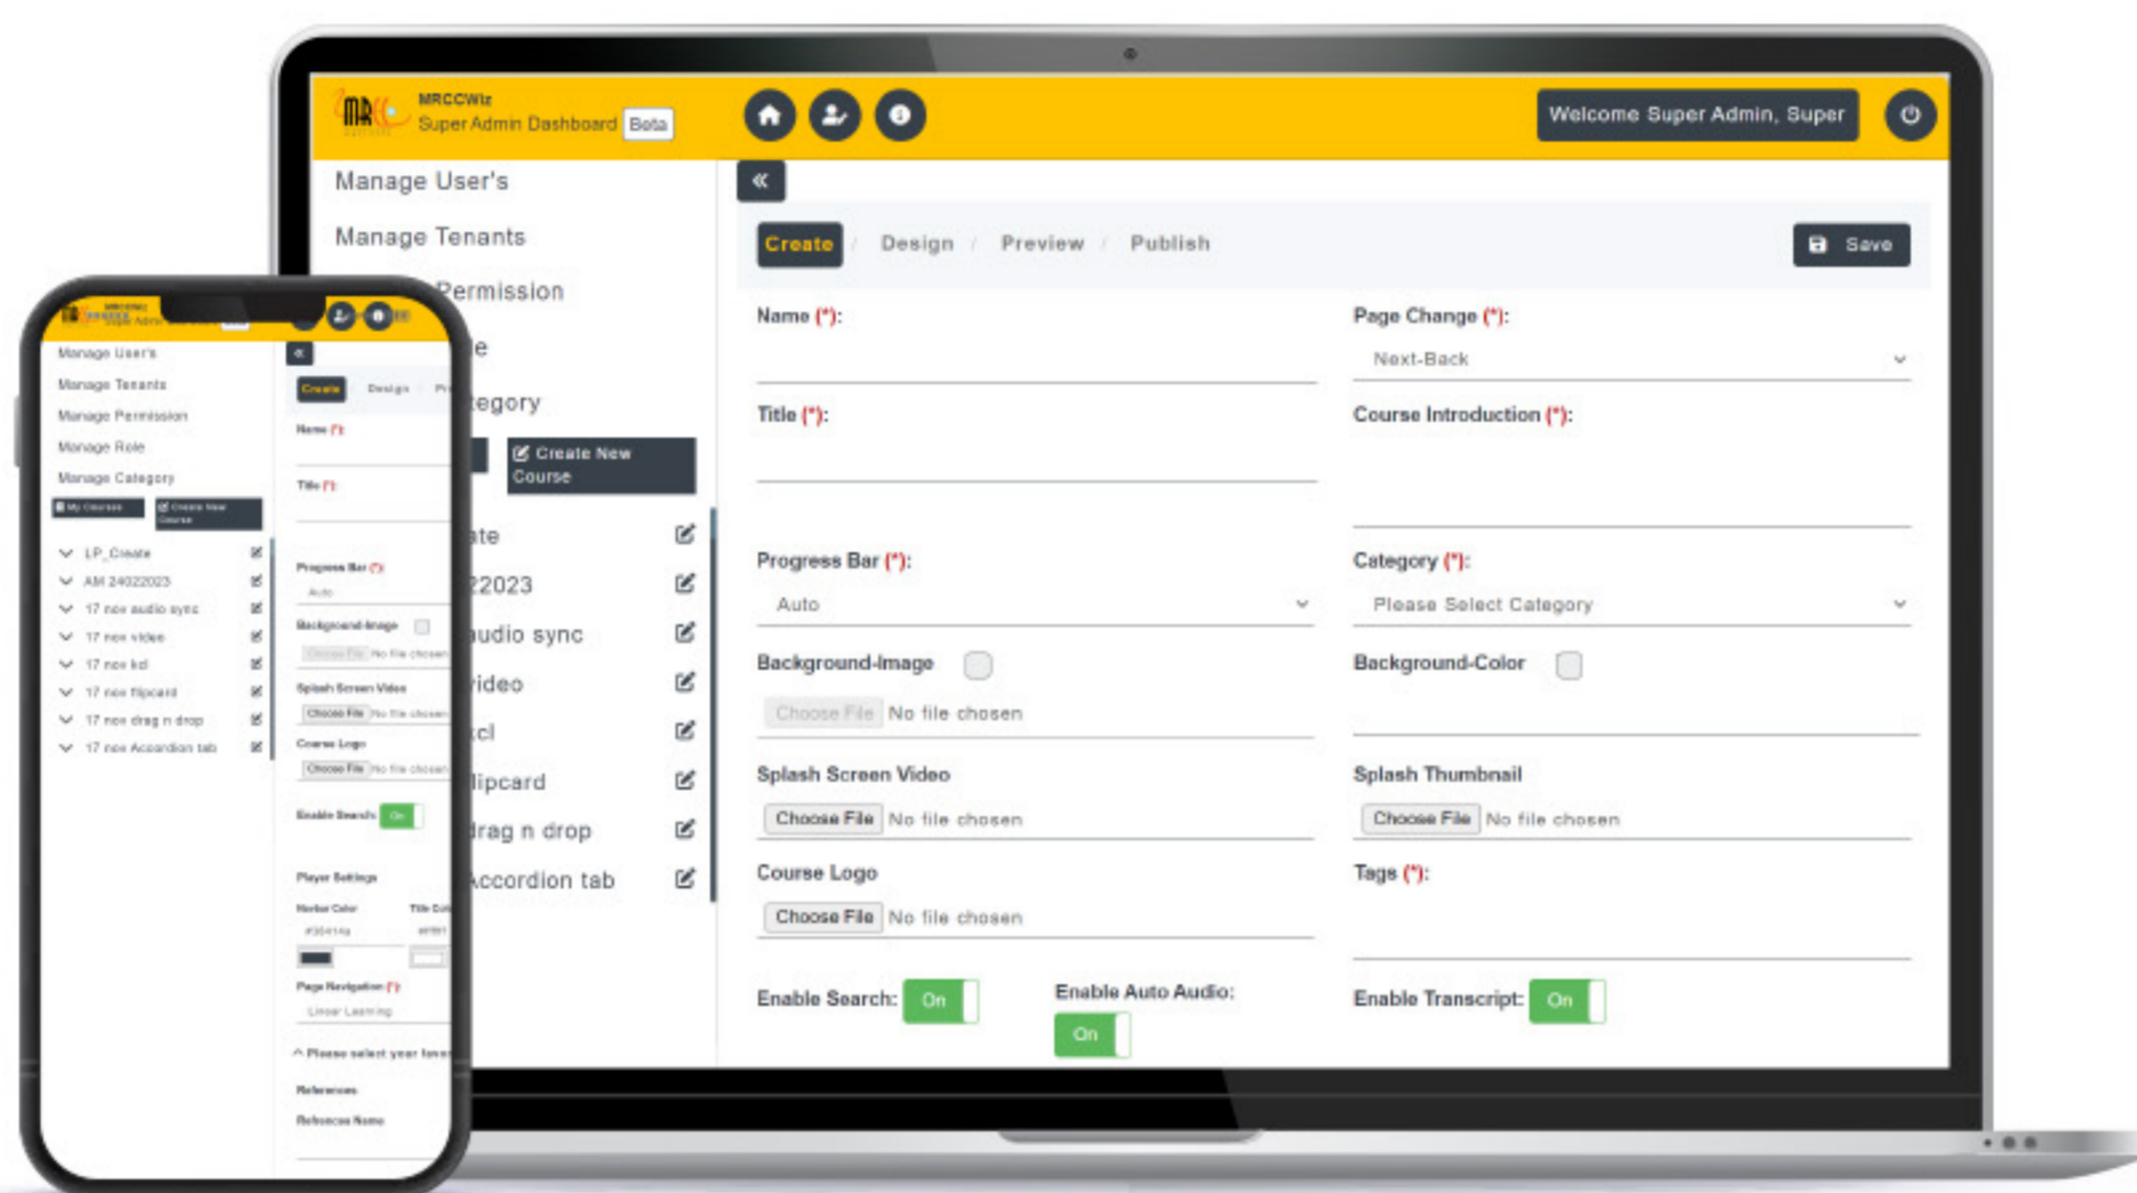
MRCCWiz
Super Admin Dashboard Beta

Welcome Super Admin, Super

Manage User's
Manage Tenants
Permission
e
tegory
Create New Course
ite
22023
audio sync
video
kcl
lipcard
drag n drop
Accordion tab

«
Create / Design / Preview / Publish
Save

Name (*):
Page Change (*):
Next-Back
Title (*):
Course Introduction (*):
Progress Bar (*):
Auto
Category (*):
Please Select Category
Background-Image
Background-Color
Choose File No file chosen
Splash Screen Video
Choose File No file chosen
Splash Thumbnail
Choose File No file chosen
Course Logo
Choose File No file chosen
Tags (*):
Enable Search: On
Enable Auto Audio: On
Enable Transcript: On

Manage User's
Manage Tenants
Manage Permission
Manage Role
Manage Category
My Courses
Create New Course
LP_Create
AM 24022023
17 nov audio sync
17 nov video
17 nov kcl
17 nov flipcard
17 nov drag n drop
17 nov Accordion tab
Create Design
Name (*)
Title (*)
Progress Bar (*)
Auto
Background-Image
Choose File No file chosen
Splash Screen Video
Choose File No file chosen
Course Logo
Choose File No file chosen
Enable Search On
Player Settings
Navbar Color
Title Color
#354144
#ffffff
Page Navigation (*)
Linear Learning
Please select your level
References
Reference Name